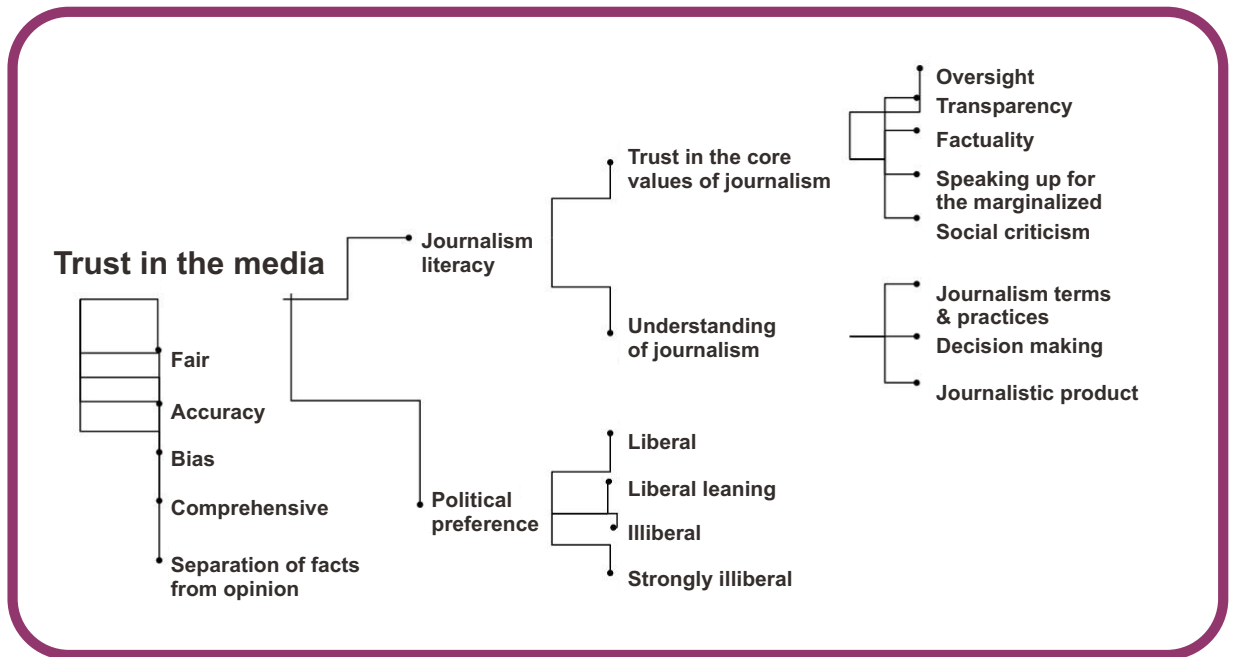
Trust in the media

Fair

Accuracy

Bias

Comprehensive

Separation of facts from opinion

Journalism literacy

Trust in the core values of journalism

Oversight

Transparency

Factuality

Speaking up for the marginalized

Social criticism

Understanding of journalism

Journalism terms & practices

Decision making

Journalistic product

Political preference

Liberal

Liberal leaning

Illiberal

Strongly illiberal